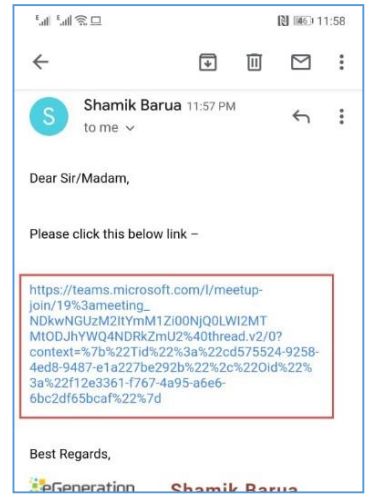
46 11:58

S Shamik Barua 11:57 PM
to me

Dear Sir/Madam,

Please click this below link –

https://teams.microsoft.com/l/meetup-join/19%3ameeting_NDkwNGUzM2ItYmM1Zi00NjQ0LWI2MTMtODJhYWQ4NDRkZmU2%40thread.v2/0?context=%7b%22Tid%22%3a%22cd575524-9258-4ed8-9487-e1a227be292b%22%2c%22Oid%22%3a%22f12e3361-f767-4a95-a6e6-6bc2df65bcaf%22%7d

Best Regards,

eGeneration Shamik Barua